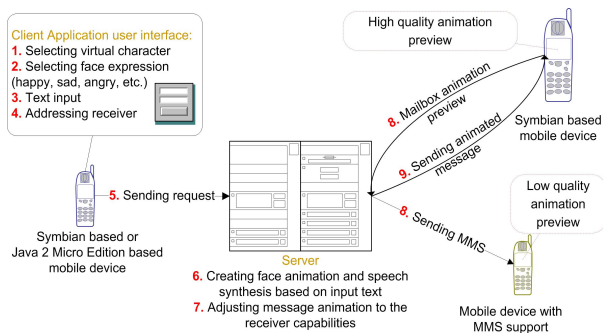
Client Application user interface:
1. Selecting virtual character
2. Selecting face expression (happy, sad, angry, etc.)
3. Text input
4. Addressing receiver

High quality animation preview

8. Mailbox animation preview

Symbian based mobile device

9. Sending animated message

5. Sending request

Server

8. Sending MMS

Low quality animation preview

Symbian based or Java 2 Micro Edition based mobile device

6. Creating face animation and speech synthesis based on input text
7. Adjusting message animation to the receiver capabilities

Mobile device with MMS support